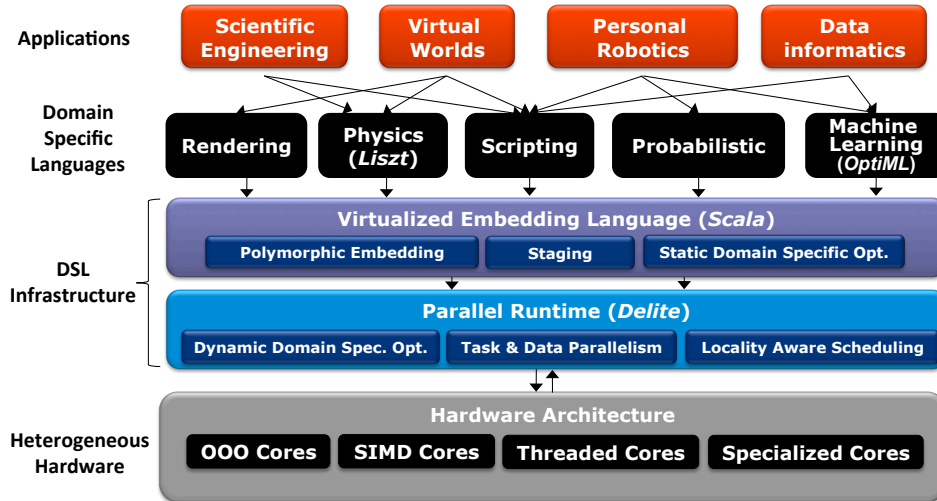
Applications

Scientific Engineering

Virtual Worlds

Personal Robotics

Data informatics

Domain Specific Languages

Rendering

Physics (*Liszt*)

Scripting

Probabilistic

Machine Learning (*OptiML*)

DSL Infrastructure

Virtualized Embedding Language (*Scala*)

Polymorphic Embedding

Staging

Static Domain Specific Opt.

Parallel Runtime (*Delite*)

Dynamic Domain Spec. Opt.

Task & Data Parallelism

Locality Aware Scheduling

Heterogeneous Hardware

Hardware Architecture

OOO Cores

SIMD Cores

Threaded Cores

Specialized Cores